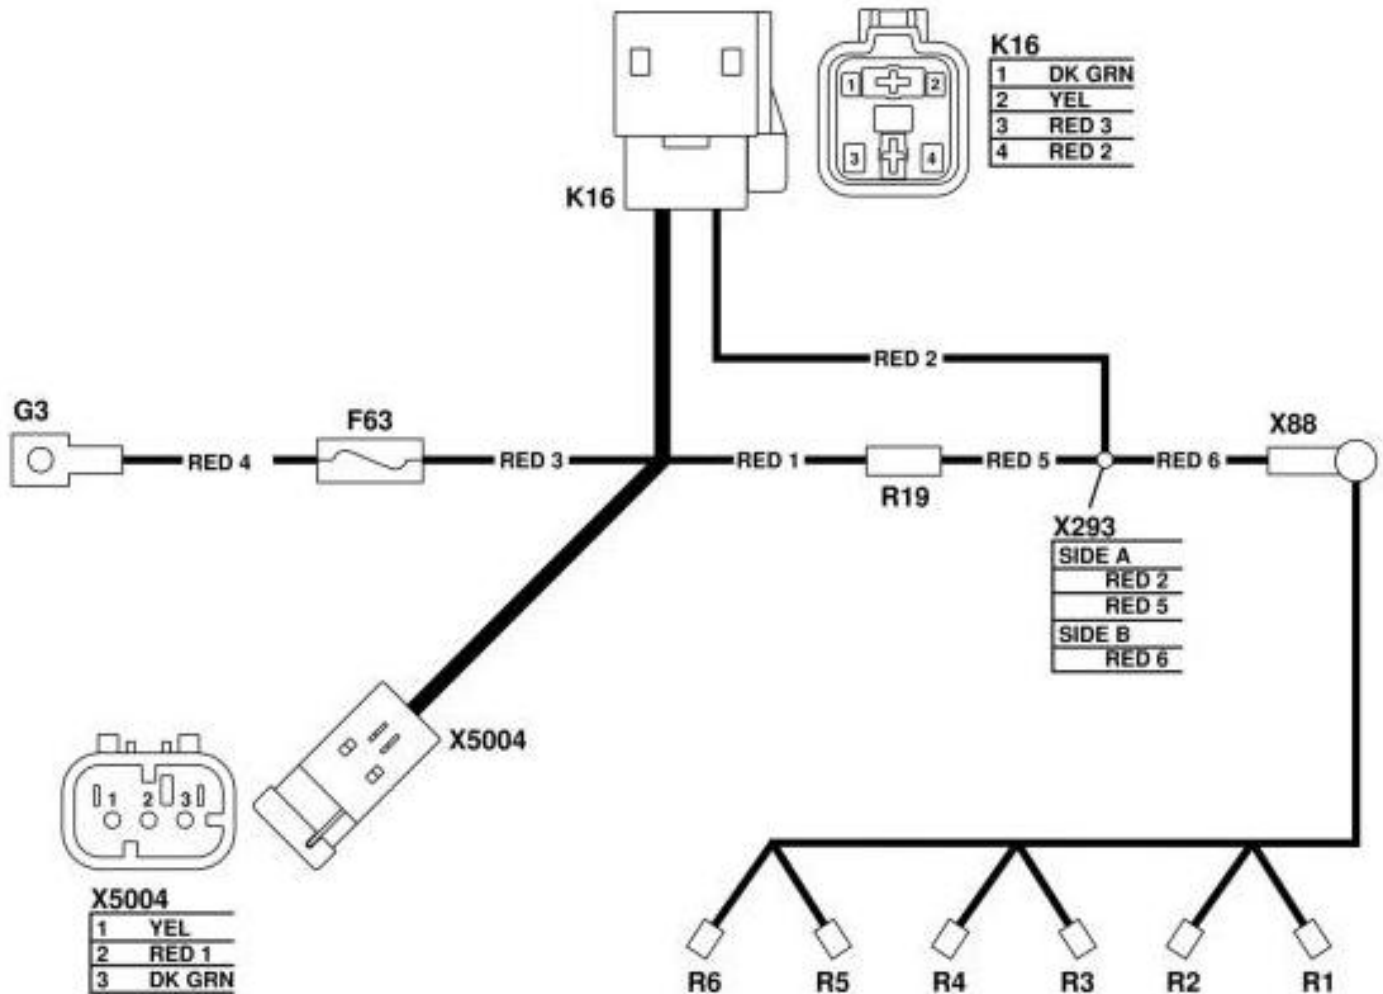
K16

| 1 | DK GRN |
|---|---|
| 2 | YEL |
| 3 | RED 3 |
| 4 | RED 2 |

1 2 3 4

K16

RED 2

G3

F63

RED 4

RED 3

RED 1

R19

RED 5

RED 6

X88

X293

| SIDE A |
|---|
| RED 2 |
| RED 5 |
| SIDE B |
| RED 6 |

X5004

1 2 3

X5004

| 1 | YEL |
|---|---|
| 2 | RED 1 |
| 3 | DK GRN |

R6 R5 R4 R3 R2 R1